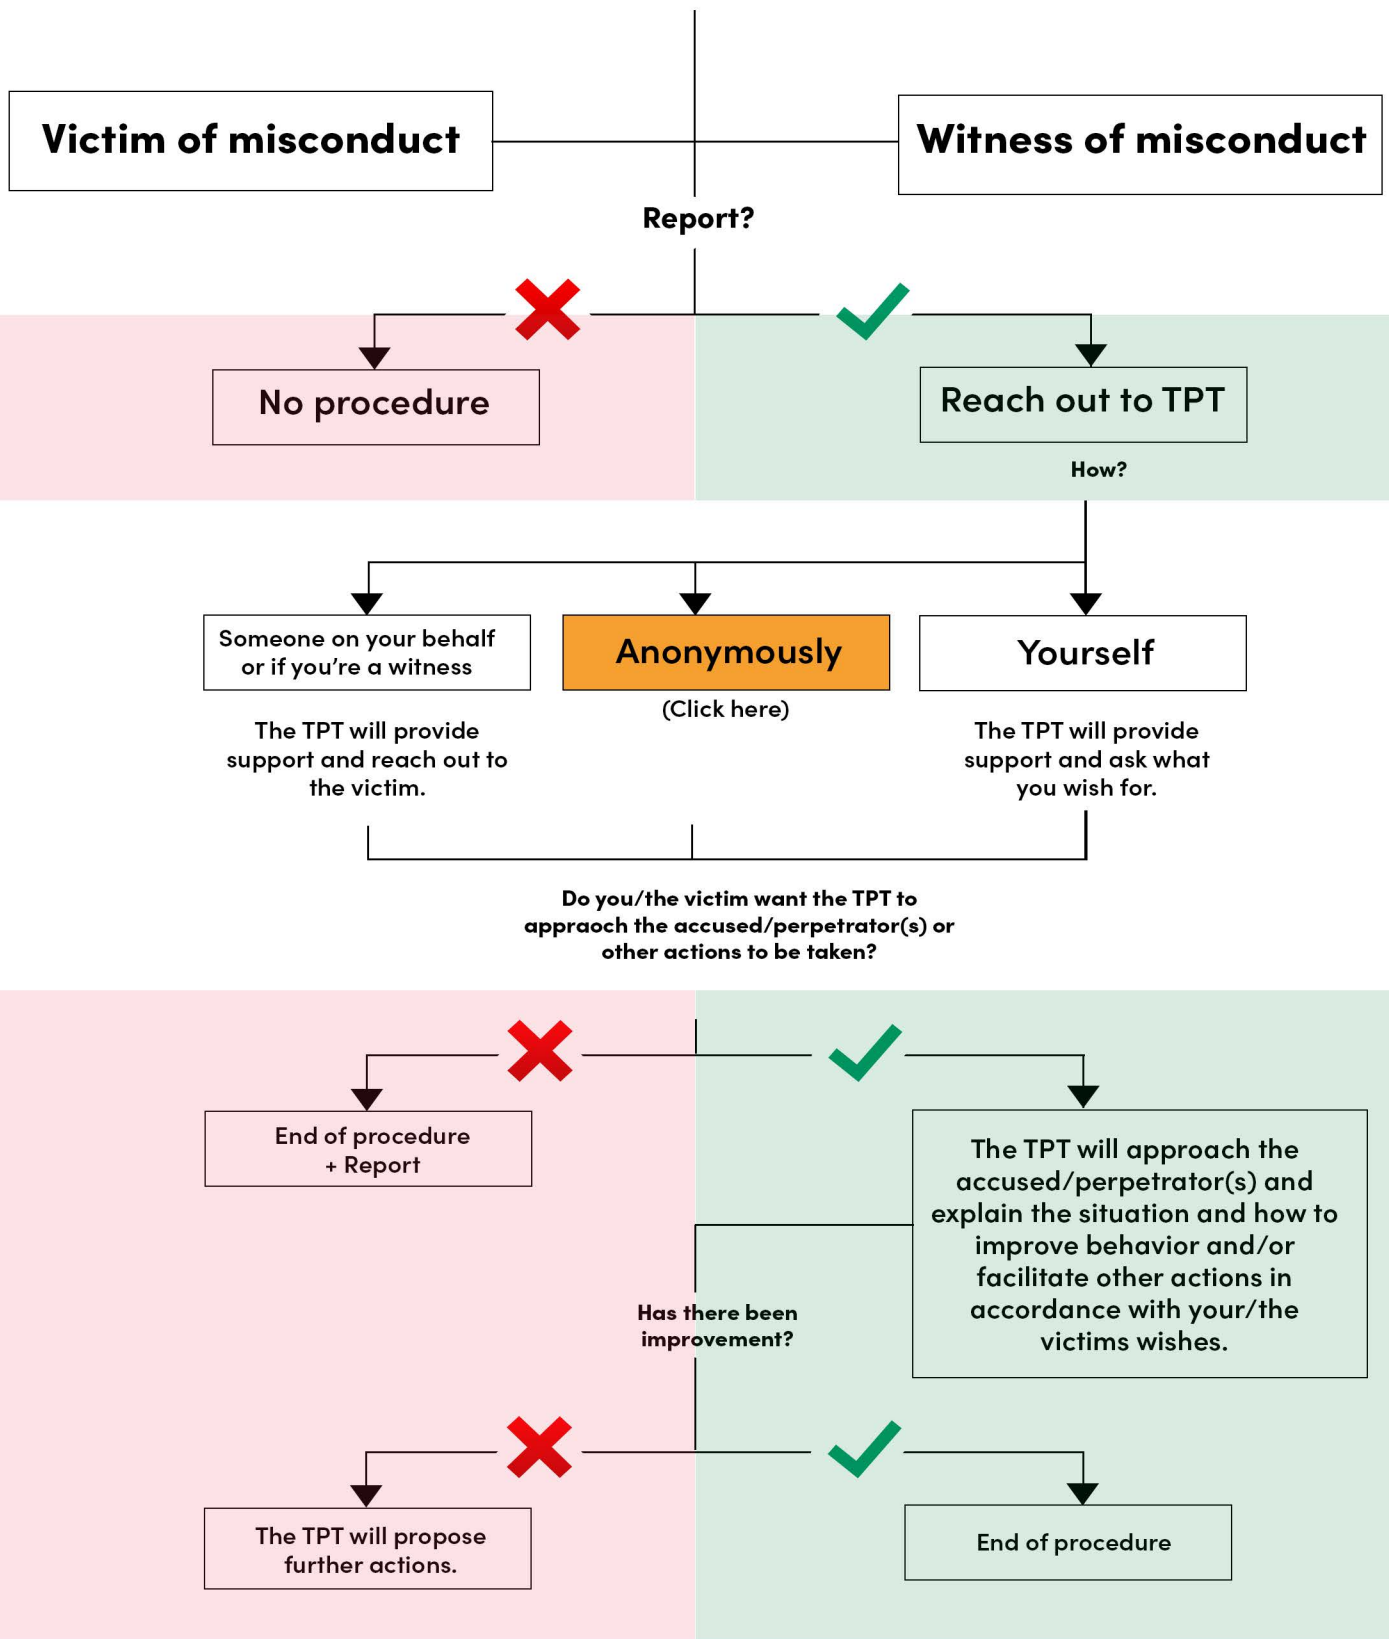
Victim of misconduct

Witness of misconduct

Report?

No procedure

Reach out to TPT

How?

Someone on your behalf or if you're a witness

Anonymously

Yourself

The TPT will provide support and reach out to the victim.

(Click here)

The TPT will provide support and ask what you wish for.

Do you/the victim want the TPT to appraoch the accused/perpetrator(s) or other actions to be taken?

End of procedure + Report

The TPT will approach the accused/perpetrator(s) and explain the situation and how to improve behavior and/or facilitate other actions in accordance with your/the victims wishes.

Has there been improvement?

The TPT will propose further actions.

End of procedure